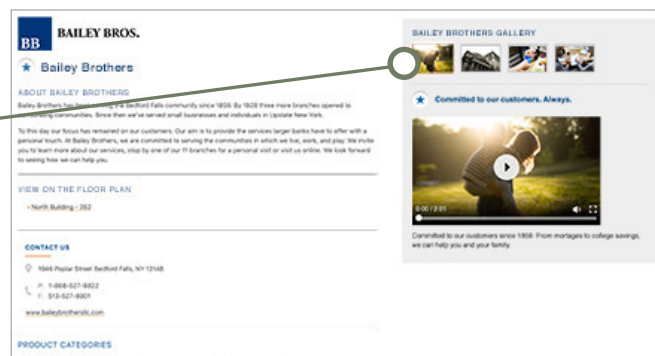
BB BAILEY BROS.

Bailey Brothers

ABOUT BAILEY BROTHERS

Bailey Brothers has been serving the Bedford Falls community since 1859. By 1928 three more branches opened to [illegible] surrounding communities. Since then we've served small businesses and individuals in Upstate New York.

To this day our focus has remained on our customers. Our aim is to provide the services larger banks have to offer with a personal touch. At Bailey Brothers, we are committed to serving the communities in which we live, work, and play. We invite you to learn more about our services, stop by one of our 11 branches for a personal visit or visit us online. We look forward to seeing how we can help you.

VIEW ON THE FLOOR PLAN

• North Building - 352

CONTACT US

1646 Poplar Street Bedford Falls, NY 13148

P: 1-888-527-8822
F: 513-527-8901

www.baileybrothersllc.com

PRODUCT CATEGORIES

BAILEY BROTHERS GALLERY

Committed to our customers. Always.

0:00 / 2:01

Committed to our customers since 1859. From mortages to college savings, we can help you and your family.